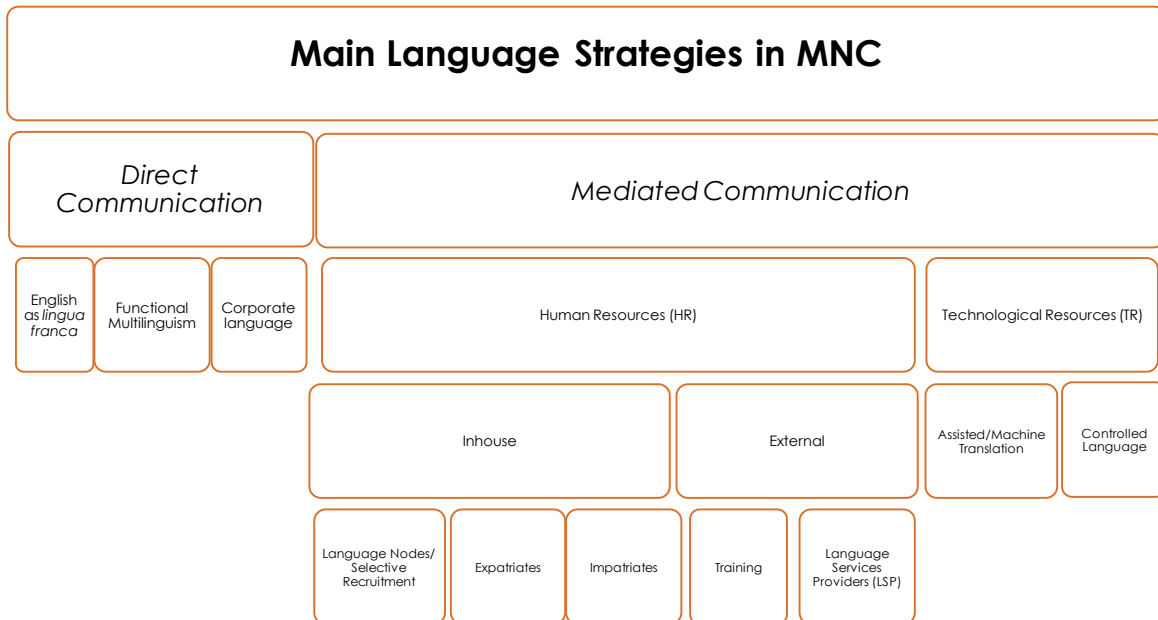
Main Language Strategies in MNC

Direct Communication

Mediated Communication

English as lingua franca

Functional Multilinguism

Corporate language

Human Resources (HR)

Technological Resources (TR)

Inhouse

External

Assisted/Machine Translation

Controlled Language

Language Nodes/ Selective Recruitment

Expatriates

Impatriates

Training

Language Services Providers (LSP)